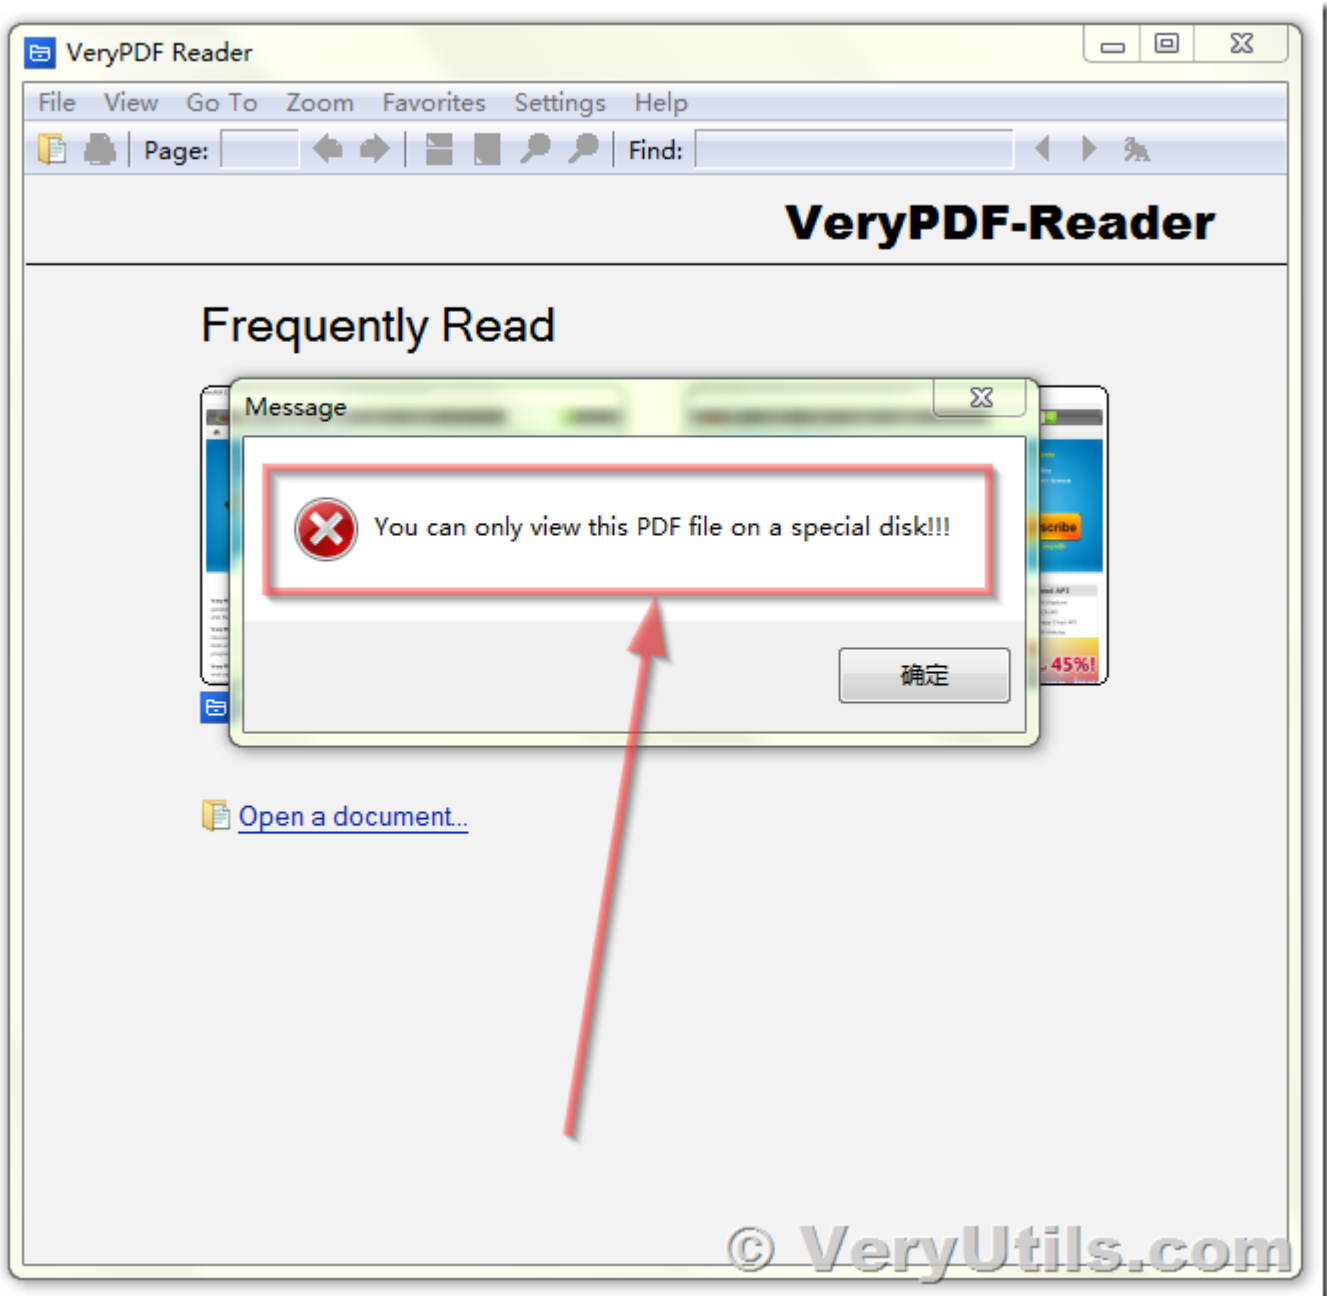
VeryPDF Reader

File View Go To Zoom Favorites Settings Help

Page: Find:

VeryPDF-Reader

Frequently Read

Message

You can only view this PDF file on a special disk!!!

确定

scribe

45%!

Open a document...

© VeryUtils.com